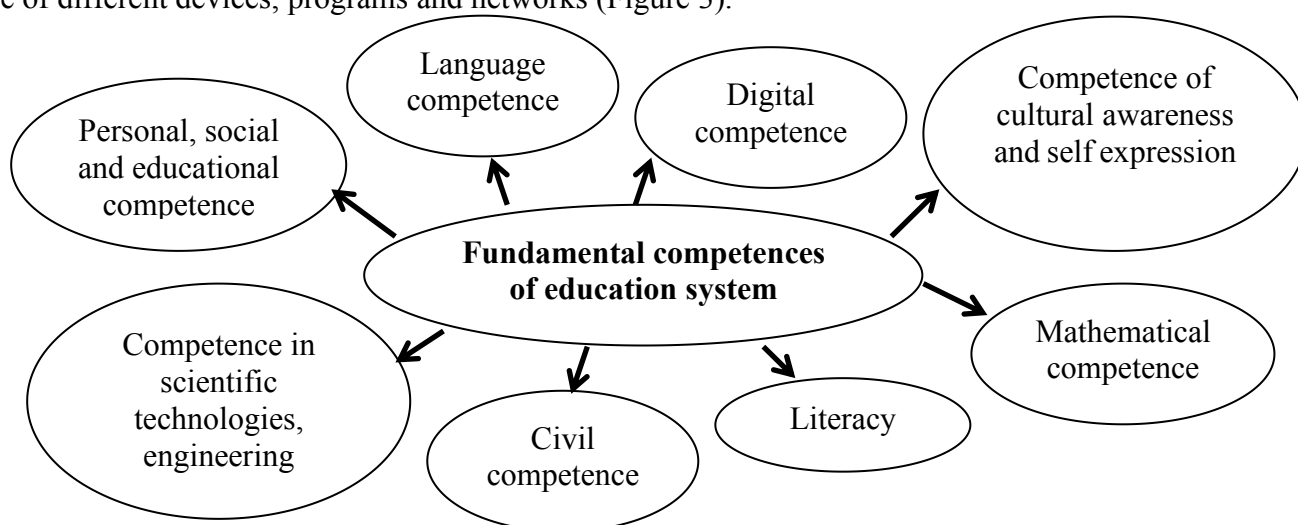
e of different devices, programs and networks (Figure 5).

Language competence

Digital competence

Competence of cultural awareness and self expression

Personal, social and educational competence

**Fundamental competences of education system**

Mathematical competence

Competence in scientific technologies, engineering

Civil competence

Literacy